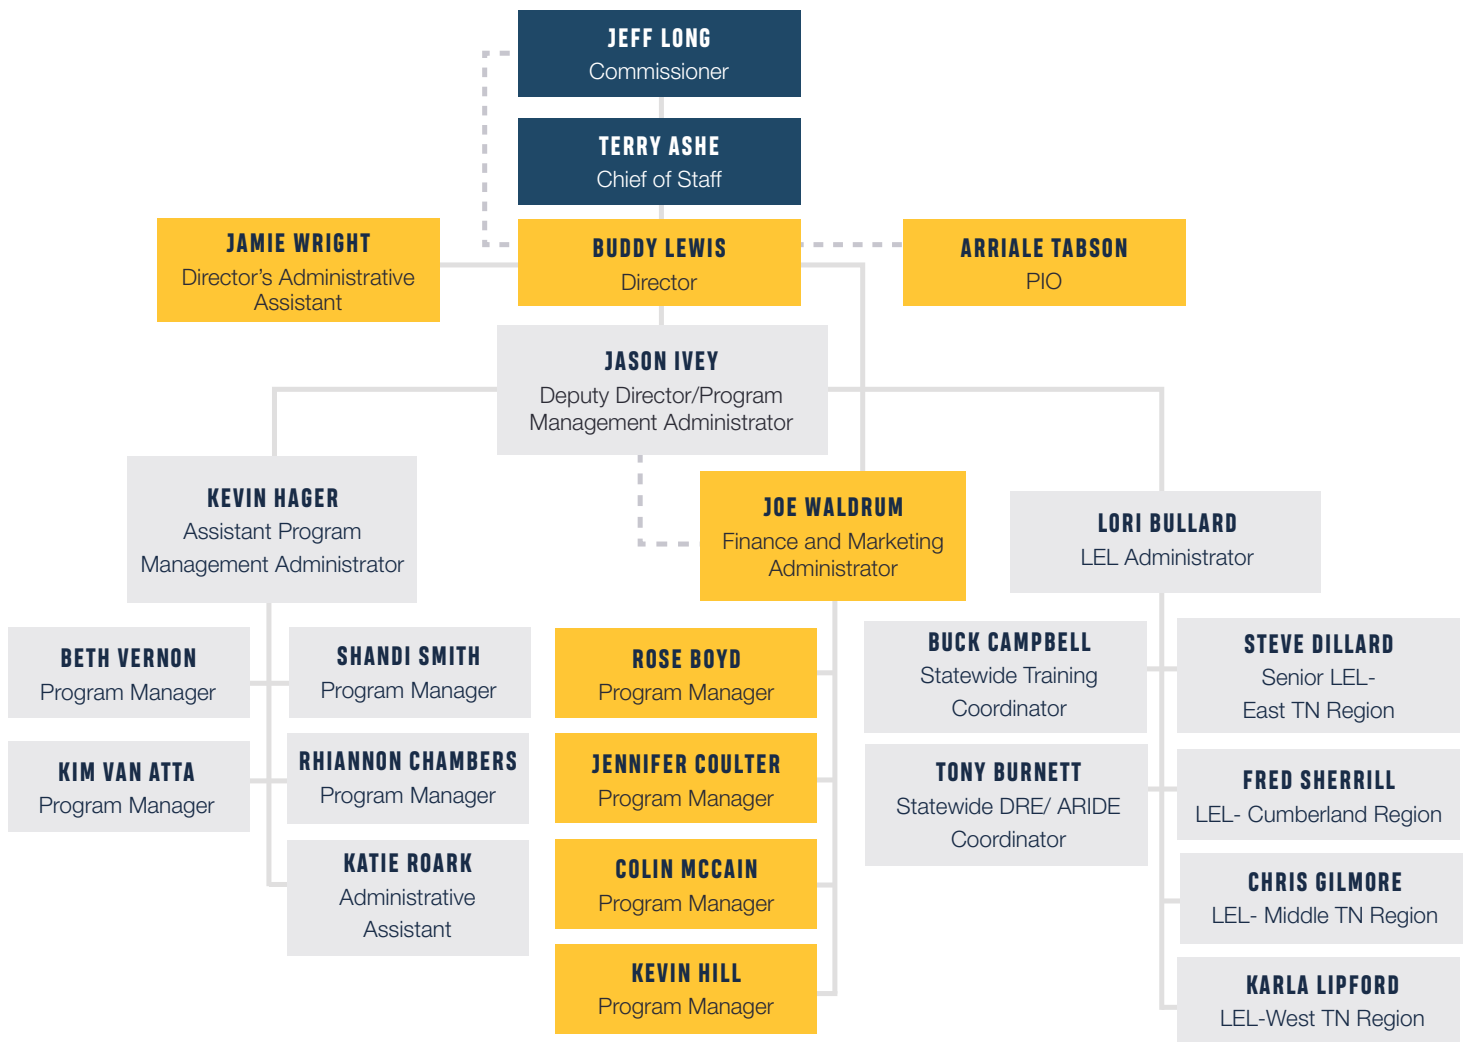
JEFF LONG
Commissioner

TERRY ASHE
Chief of Staff

JAMIE WRIGHT
Director's Administrative Assistant

BUDDY LEWIS
Director

ARRIALE TABSON
PIO

JASON IVEY
Deputy Director/Program Management Administrator

KEVIN HAGER
Assistant Program Management Administrator

JOE WALDRUM
Finance and Marketing Administrator

LORI BULLARD
LEL Administrator

BETH VERNON
Program Manager

SHANDI SMITH
Program Manager

KIM VAN ATTA
Program Manager

RHIANNON CHAMBERS
Program Manager

KATIE ROARK
Administrative Assistant

ROSE BOYD
Program Manager

JENNIFER COULTER
Program Manager

COLIN MCCAIN
Program Manager

KEVIN HILL
Program Manager

BUCK CAMPBELL
Statewide Training Coordinator

TONY BURNETT
Statewide DRE/ ARIDE Coordinator

STEVE DILLARD
Senior LEL- East TN Region

FRED SHERRILL
LEL- Cumberland Region

CHRIS GILMORE
LEL- Middle TN Region

KARLA LIPFORD
LEL-West TN Region